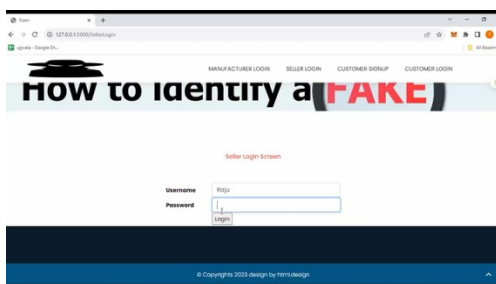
Fzam × +

127.0.0.1:8000/SellerLogin

ujjvala - Google Sh...

All Bookm

MANUFACTURER LOGIN SELLER LOGIN CUSTOMER SIGNUP CUSTOMER LOGIN

How to identify a FAKE

Seller Login Screen

Username Raju

Password

Login

© Copyrights 2023 design by html.design